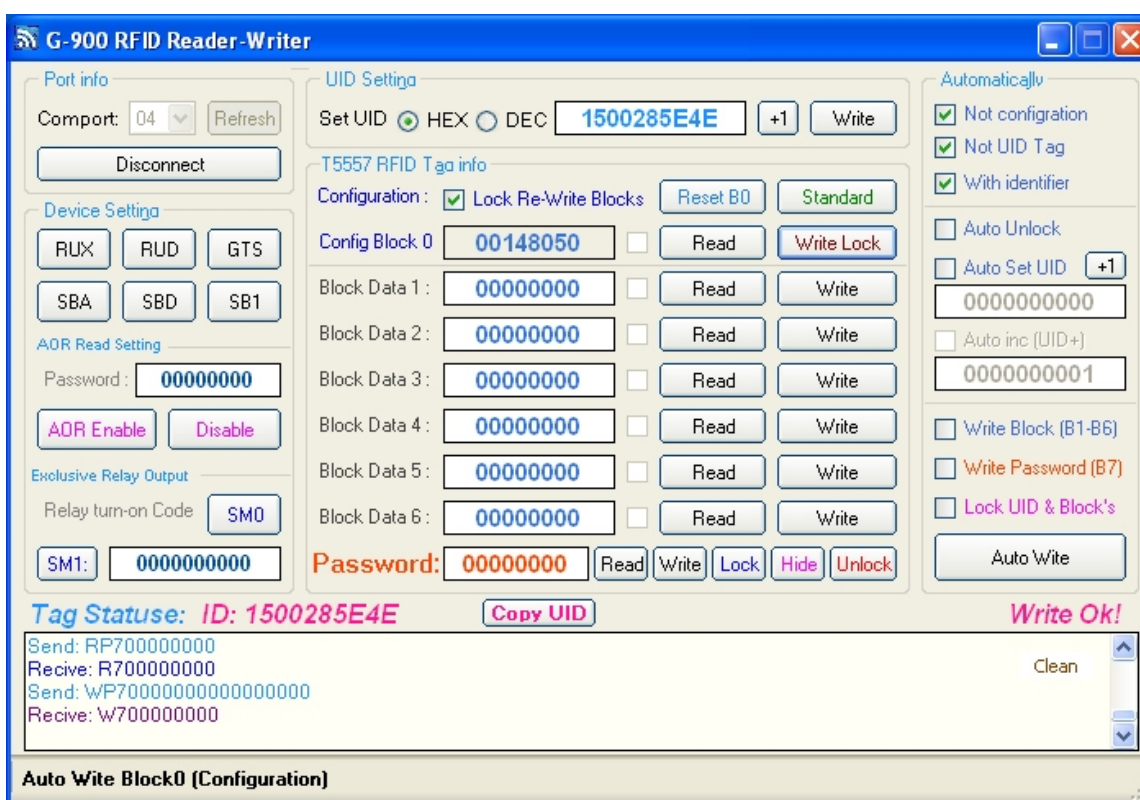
G-900 RFID Reader-Writer

Port info
Comport: 04 Refresh
Disconnect

Device Setting
RUX RUD GTS
SBA SBD SB1

AOR Read Setting
Password : 00000000
AOR Enable Disable

Exclusive Relay Output
Relay turn-on Code SM0
SM1: 0000000000

UID Setting
Set UID HEX DEC 1500285E4E +1 Write

T5557 RFID Tag info
Configuration : Lock Re-Write Blocks Reset B0 Standard
Config Block 0 00148050 Read Write Lock
Block Data 1 : 00000000 Read Write
Block Data 2 : 00000000 Read Write
Block Data 3 : 00000000 Read Write
Block Data 4 : 00000000 Read Write
Block Data 5 : 00000000 Read Write
Block Data 6 : 00000000 Read Write
Password: 00000000 Read Write Lock Hide Unlock

Automatically
Not configration
Not UID Tag
With identifier
Auto Unlock
Auto Set UID +1
0000000000
Auto inc (UID+)
0000000001
Write Block (B1-B6)
Write Password (B7)
Lock UID & Block's
Auto Wite

Tag Statuse: ID: 1500285E4E Copy UID Write Ok!

Send: RP700000000
Recive: R700000000
Send: WP70000000000000000
Recive: W700000000
Clean

Auto Wite Block0 (Configuration)